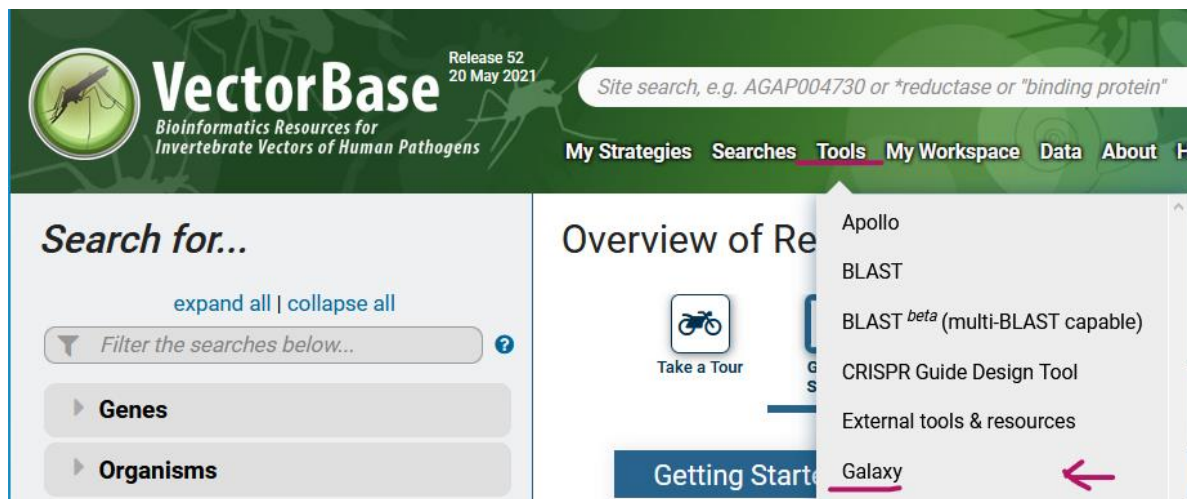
VectorBase
Bioinformatics Resources for Invertebrate Vectors of Human Pathogens
Release 52
20 May 2021

Site search, e.g. AGAP004730 or *reductase or "binding protein"

My Strategies Searches Tools My Workspace Data About H

Search for...

expand all | collapse all

Filter the searches below...

Genes

Organisms

Overview of Re

Take a Tour

G
S

Getting Start

Apollo
BLAST
BLAST $^{beta}$ (multi-BLAST capable)
CRISPR Guide Design Tool
External tools & resources
Galaxy